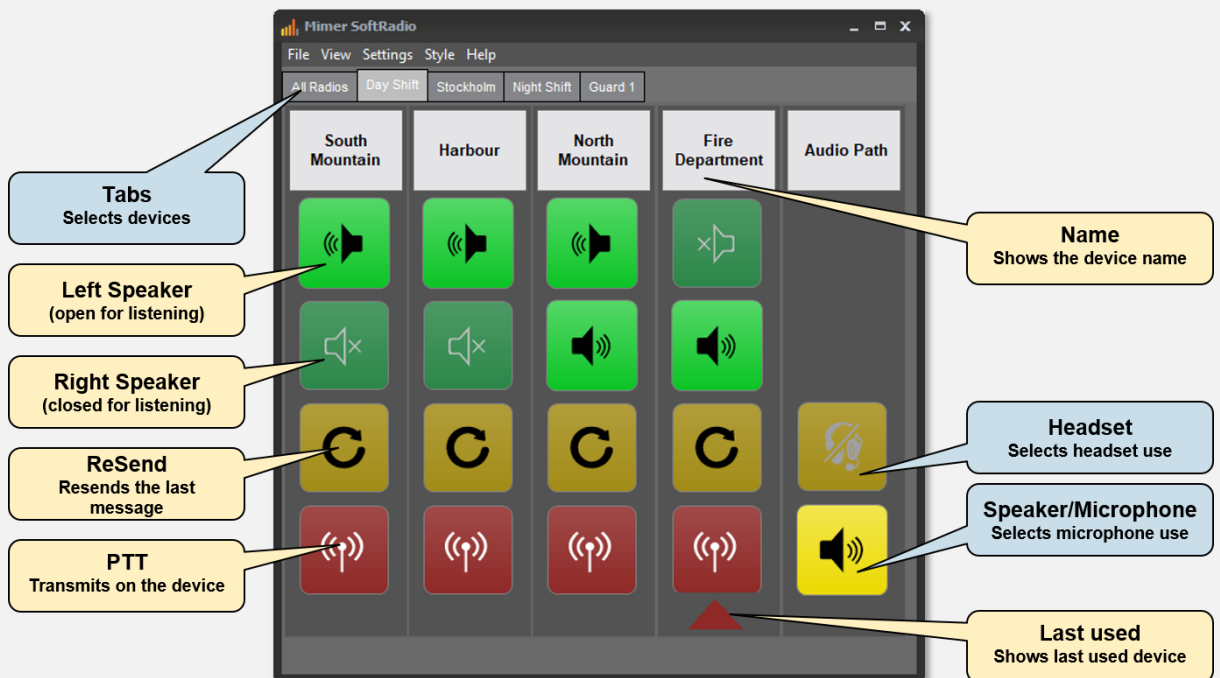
Mimer SoftRadio

File View Settings Style Help

All Radios Day Shift Stockholm Night Shift Guard 1

South Mountain

Harbour

North Mountain

Fire Department

Audio Path

Tabs
Selects devices

Left Speaker
(open for listening)

Right Speaker
(closed for listening)

ReSend
Resends the last message

PTT
Transmits on the device

Name
Shows the device name

Headset
Selects headset use

Speaker/Microphone
Selects microphone use

Last used
Shows last used device